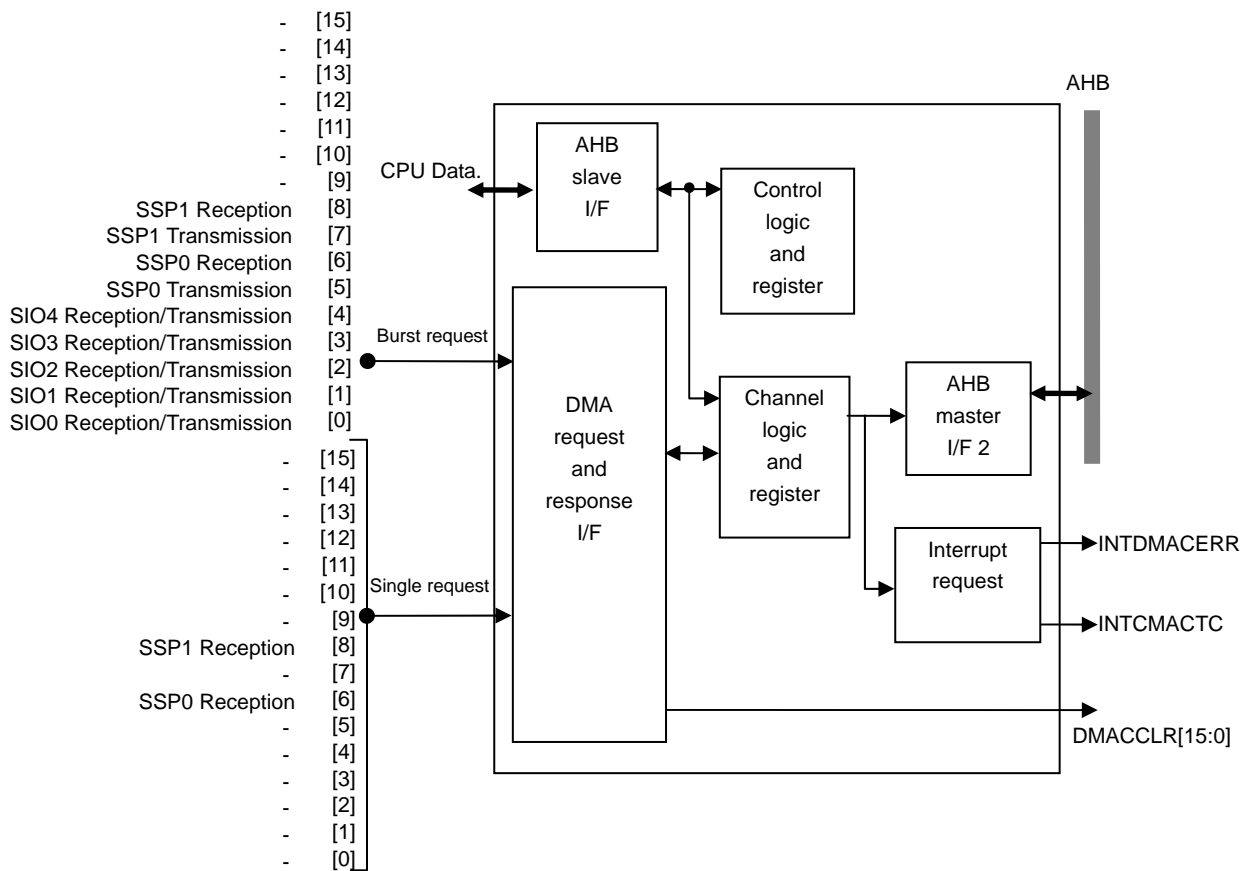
- [15]
- [14]
- [13]
- [12]
- [11]
- [10]
- [9]
SSP1 Reception [8]
SSP1 Transmission [7]
SSP0 Reception [6]
SSP0 Transmission [5]
SIO4 Reception/Transmission [4]
SIO3 Reception/Transmission [3]
SIO2 Reception/Transmission [2]
SIO1 Reception/Transmission [1]
SIO0 Reception/Transmission [0]

- [15]
- [14]
- [13]
- [12]
- [11]
- [10]
- [9]
SSP1 Reception [8]
- [7]
SSP0 Reception [6]
- [5]
- [4]
- [3]
- [2]
- [1]
- [0]

AHB

CPU Data.

AHB slave I/F

Control logic and register

Burst request

DMA request and response I/F

Channel logic and register

AHB master I/F 2

Single request

Interrupt request

INTDMACERR

INTCMACTC

DMACCLR[15:0]